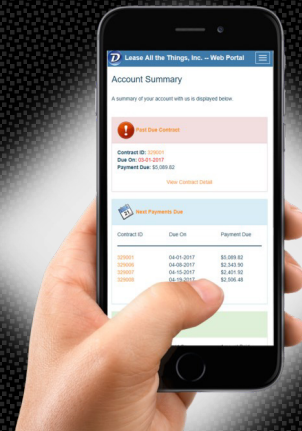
Lease All the Things, Inc. -- Web Portal

Account Summary

A summary of your account with us is displayed below.

Past Due Contract

Contract ID: 329001
Due On: 03-01-2017
Payment Due: $5,089.82

View Contract Detail

Next Payments Due

| Contract ID | Due On | Payment Due |
|---|---|---|
| 329001 | 04-01-2017 | $5,089.82 |
| 329006 | 04-08-2017 | $2,343.90 |
| 329007 | 04-15-2017 | $2,401.92 |
| 329008 | 04-19-2017 | $2,506.48 |